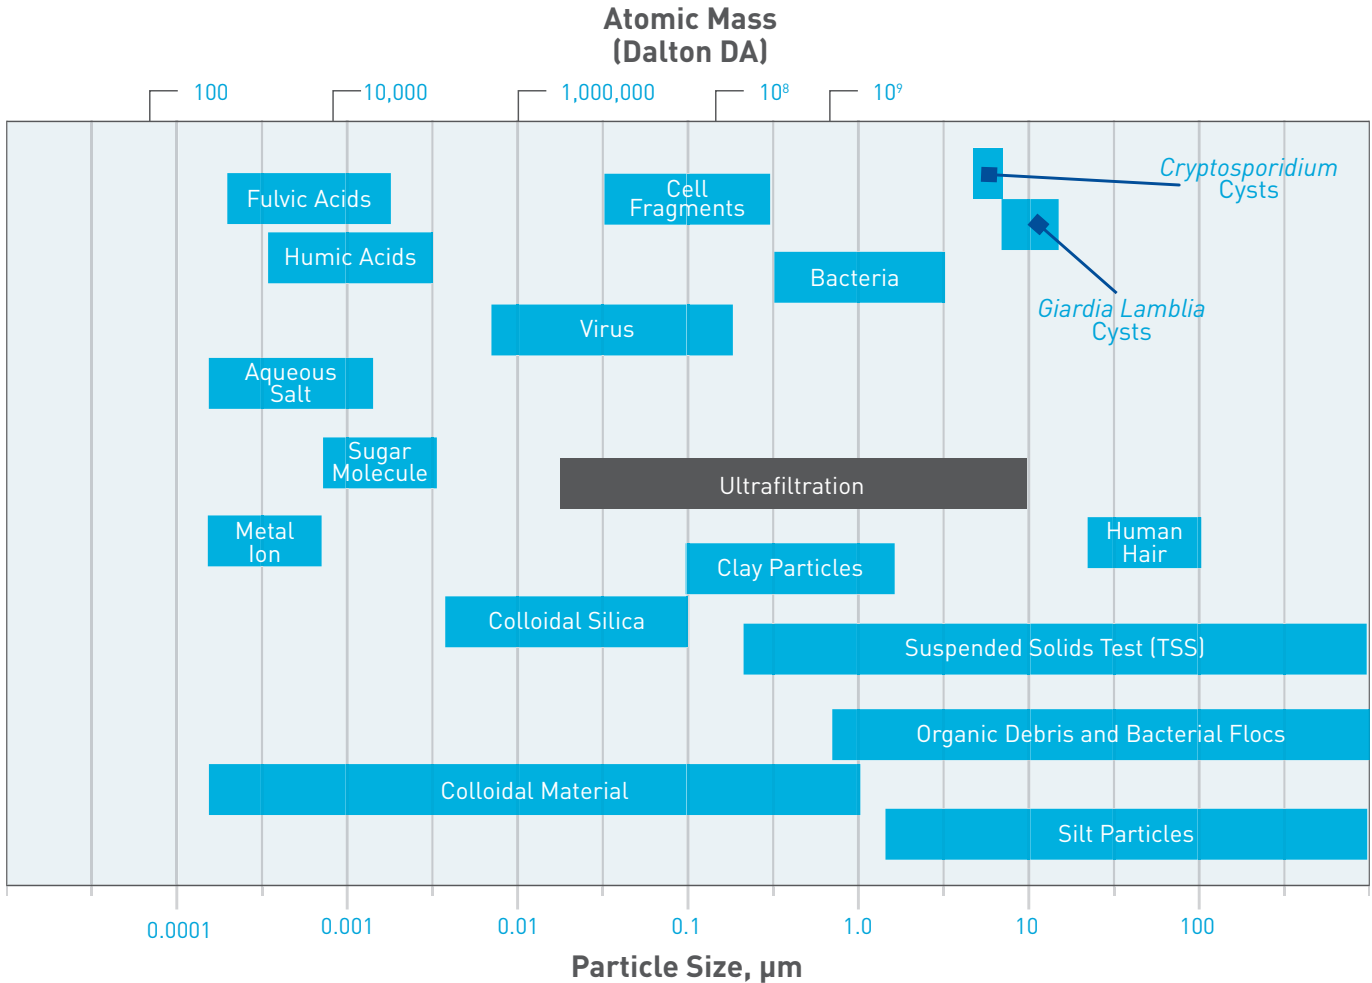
Atomic Mass
(Dalton DA)

100
10,000
1,000,000
$10^8$
$10^9$

Fulvic Acids
Cell Fragments
Cryptosporidium Cysts
Humic Acids
Bacteria
Giardia Lamblia Cysts
Virus
Aqueous Salt
Sugar Molecule
Ultrafiltration
Metal Ion
Human Hair
Clay Particles
Colloidal Silica
Suspended Solids Test (TSS)
Organic Debris and Bacterial Flocs
Colloidal Material
Silt Particles

0.0001
0.001
0.01
0.1
1.0
10
100

Particle Size, µm